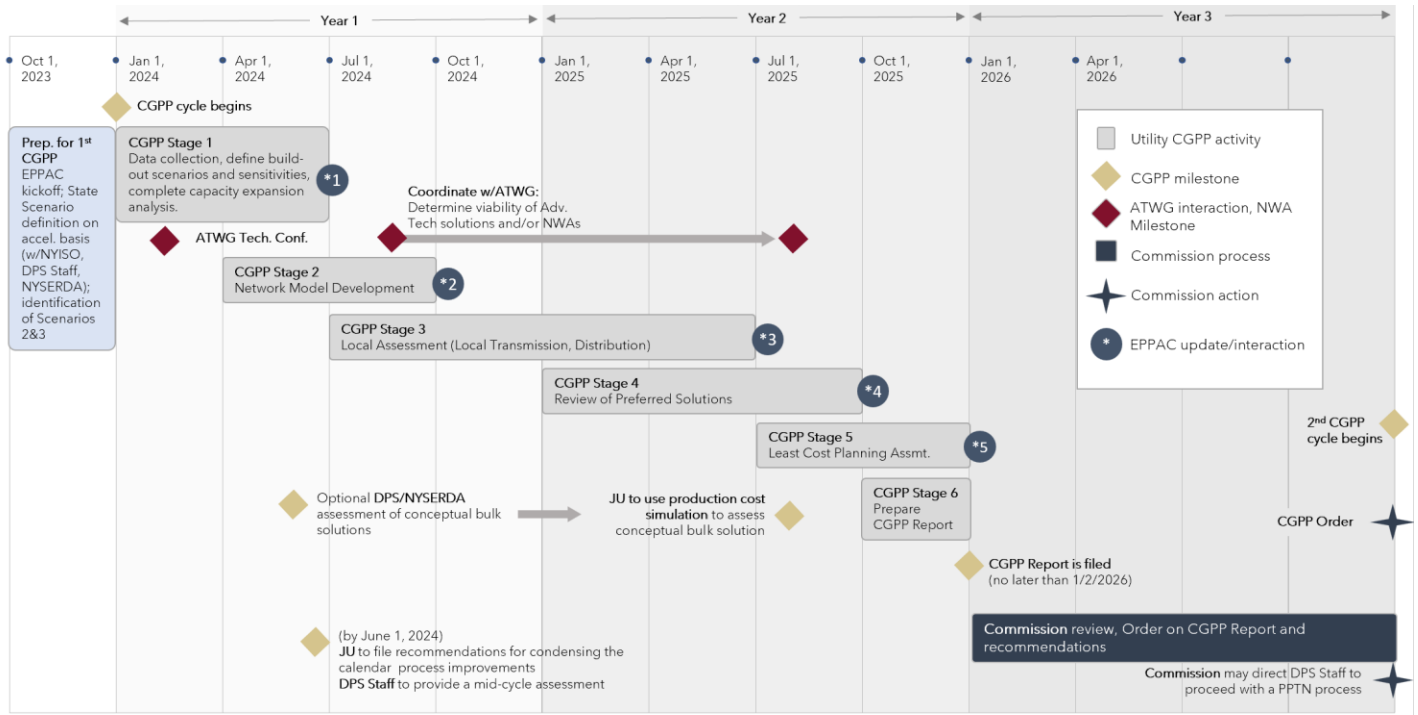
Year 1

Year 2

Year 3

Oct 1, 2023

Jan 1, 2024

Apr 1, 2024

Jul 1, 2024

Oct 1, 2024

Jan 1, 2025

Apr 1, 2025

Jul 1, 2025

Oct 1, 2025

Jan 1, 2026

Apr 1, 2026

CGPP cycle begins

Prep. for 1$^{st}$ CGPP
EPPAC kickoff; State Scenario definition on accel. basis (w/NYISO, DPS Staff, NYSERDA); identification of Scenarios 2&3

CGPP Stage 1
Data collection, define build-out scenarios and sensitivities, complete capacity expansion analysis.

*1

Coordinate w/ATWG:
Determine viability of Adv. Tech solutions and/or NWAs

ATWG Tech. Conf.

CGPP Stage 2
Network Model Development

*2

CGPP Stage 3
Local Assessment (Local Transmission, Distribution)

*3

CGPP Stage 4
Review of Preferred Solutions

*4

CGPP Stage 5
Least Cost Planning Assmt.

*5

Optional DPS/NYSERDA assessment of conceptual bulk solutions

JU to use production cost simulation to assess conceptual bulk solution

CGPP Stage 6
Prepare CGPP Report

CGPP Report is filed
(no later than 1/2/2026)

(by June 1, 2024)
JU to file recommendations for condensing the calendar process improvements
DPS Staff to provide a mid-cycle assessment

Utility CGPP activity

CGPP milestone

ATWG interaction, NWA Milestone

Commission process

Commission action

*

EPPAC update/interaction

2$^{nd}$ CGPP cycle begins

CGPP Order

Commission review, Order on CGPP Report and recommendations

Commission may direct DPS Staff to proceed with a PPTN process